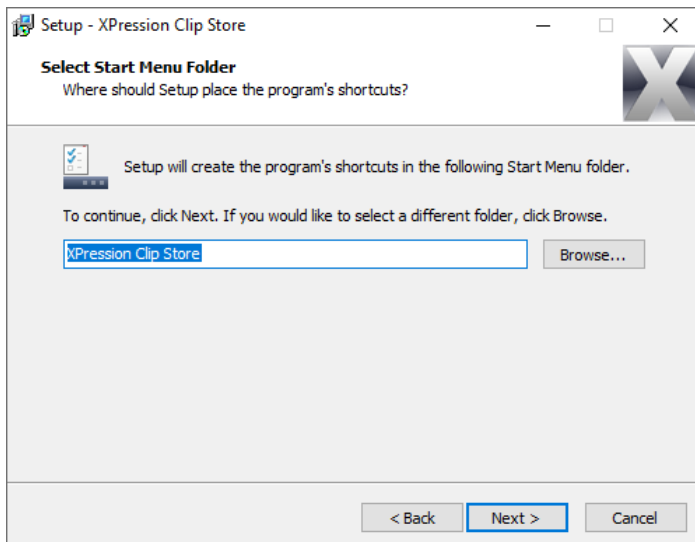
Setup - XPression Clip Store

Select Start Menu Folder
Where should Setup place the program's shortcuts?

Setup will create the program's shortcuts in the following Start Menu folder.

To continue, click Next. If you would like to select a different folder, click Browse.

XPression Clip Store

Browse...

< Back

Next >

Cancel